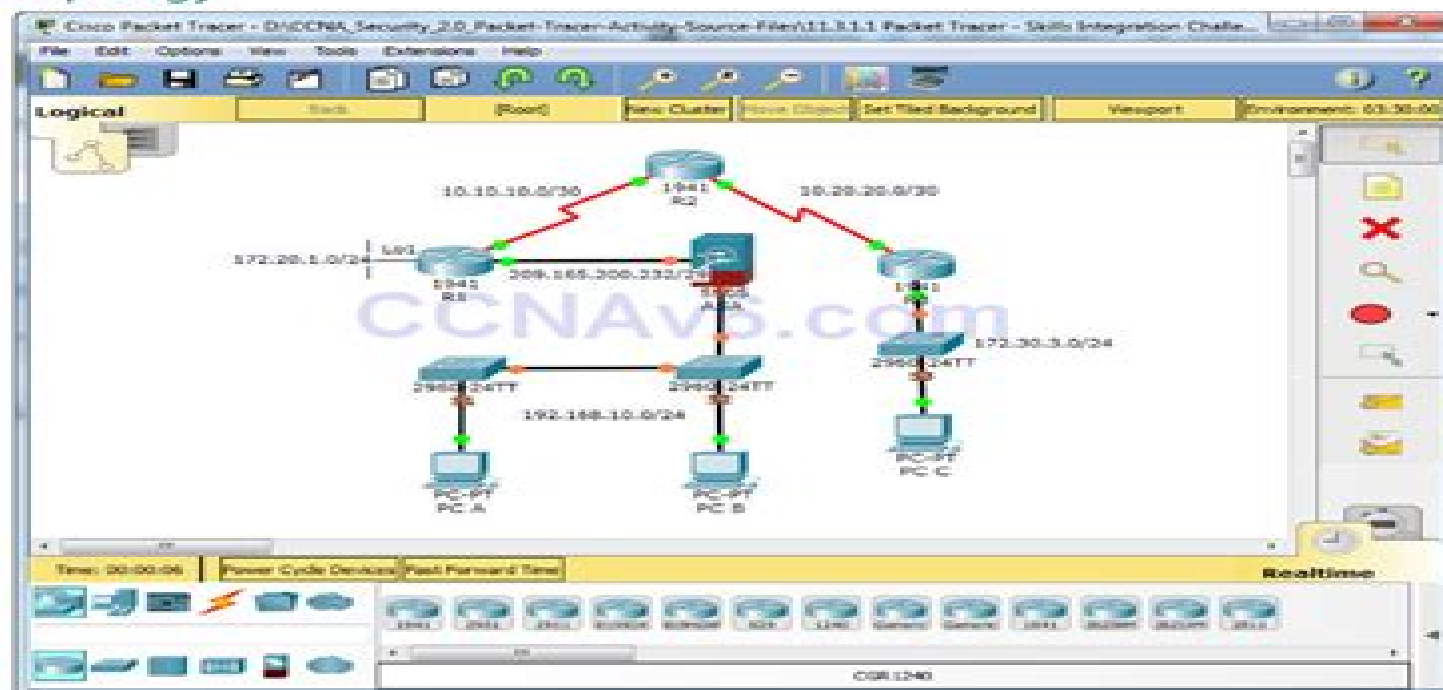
Cisco Packet Tracer - D:\CCNA_Security_2.0_Packet-Tracer-Activity-Source-Files\11.3.1.1 Packet Tracer - Skills Integration Challe...

File Edit Options View Tools Extensions Help

Logical Back [Root] New Cluster Move Object Set Tiled Background Viewport Environment: 03:30:00

10.10.10.0/30
1941
R2
10.20.20.0/30
172.20.1.0/24
Lo1
1941
R1
209.165.200.232/29
5505
ASA
1941
R3
CCNAv5.com
172.30.3.0/24
2960-24TT
2960-24TT
2960-24TT
192.168.10.0/24
PC-PT
PC A
PC-PT
PC B
PC-PT
PC C

Time: 00:00:06 Power Cycle Devices Fast Forward Time
Realtime

1841 2901 2911 819IOX 819HGW 829 1240 Generic Generic 1841 2620XM 2621XM 2811

CGR1240